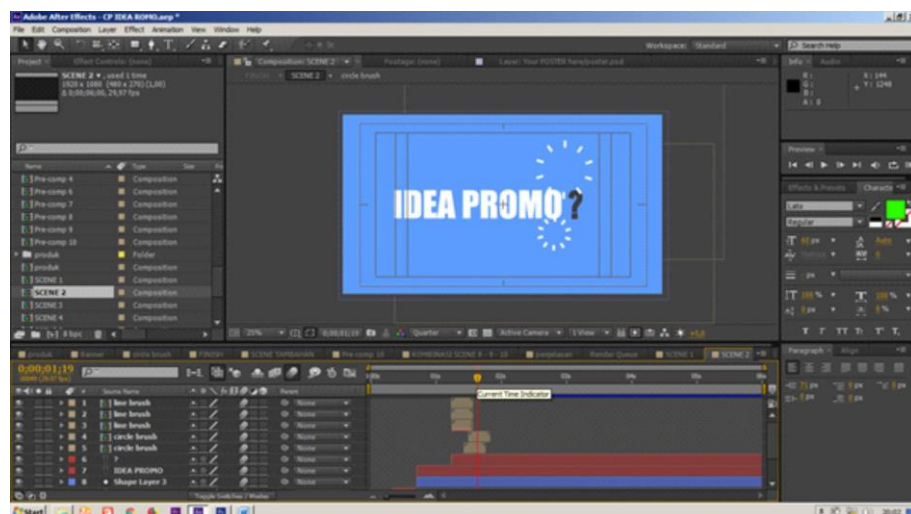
Adobe After Effects - CP IDEA ROMO.aep *

File Edit Composition Layer Effect Animation View Window Help

Workspace: Standard

Search Help

Project

Effect Controls: (none)

SCENE 2 ▾, used 1 time
1920 x 1080 (480 x 270) (1,00)
Δ 0;00;06;00, 29,97 fps

Composition: SCENE 2

Footage: (none)

Layer: Your POSTER here/poster.psd

SCENE 2 ▸ circle brush

Info

Audio

X: 144
Y: 1248

Name

Type

Pre-comp 4 Composition
Pre-comp 6 Composition
Pre-comp 7 Composition
Pre-comp 8 Composition
Pre-comp 9 Composition
Pre-comp 10 Composition
produk Folder
produk Composition
SCENE 1 Composition
SCENE 2 Composition
SCENE 3 Composition
SCENE 4 Composition

8 bpc

IDEA PROMO ?

Preview

Effects & Presets

Character

Lato

Regular

25%

0;00;01;19

Quarter

Active Camera

1 View

+0,0

produk

Banner

circle brush

FINISH

SCENE TAMBAHAN

Pre-comp 10

KOMBINASI SCENE 8 - 9 - 10

penjelasan

Render Queue

SCENE 1

SCENE 2

0;00;01;19

Source Name

Parent

1 line brush None
2 line brush None
3 line brush None
4 circle brush None
5 circle brush None
6 ? None
7 IDEA PROMO None
8 Shape Layer 3 None

Current Time Indicator

Paragraph

Align

Toggle Switches / Modes

Start

20:02